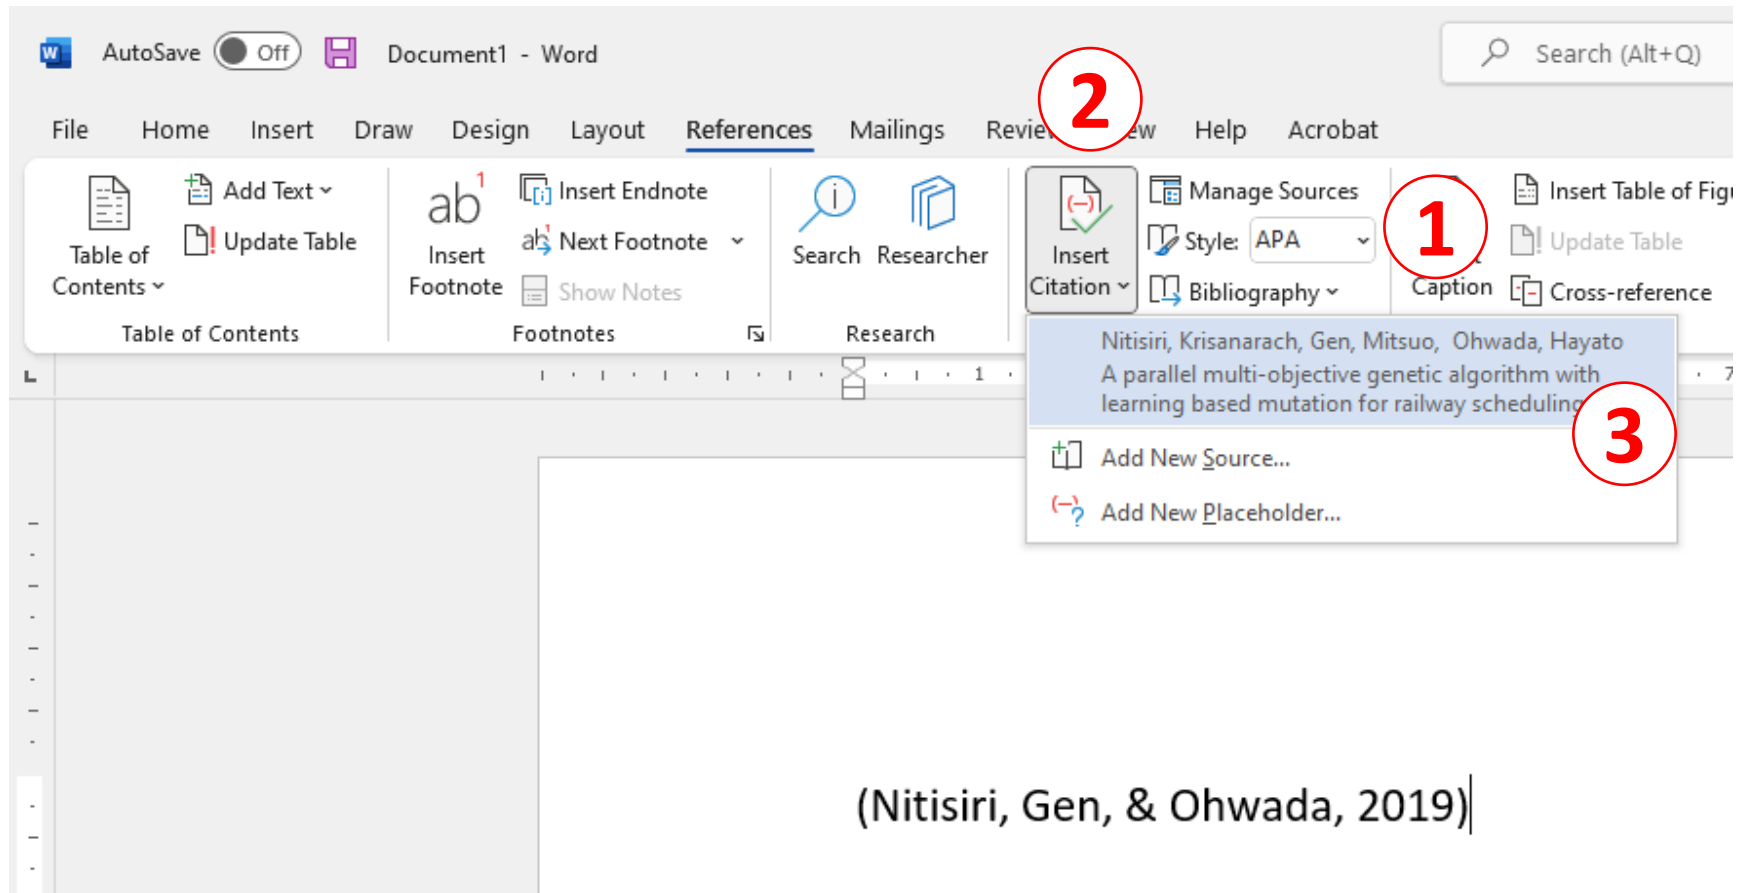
AutoSave Off Document1 - Word

Search (Alt+Q)

File Home Insert Draw Design Layout References Mailings Revie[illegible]w Help Acrobat

2

Table of Contents
Add Text
Update Table
Table of Contents

ab¹
Insert Footnote
Insert Endnote
Next Footnote
Show Notes
Footnotes

Search
Researcher
Research

Insert Citation
Manage Sources
Style: APA
Bibliography

1

Caption
Insert Table of Figu
Update Table
Cross-reference

Nitisiri, Krisanarach, Gen, Mitsuo, Ohwada, Hayato
A parallel multi-objective genetic algorithm with learning based mutation for railway scheduling

3

Add New Source...
Add New Placeholder...

(Nitisiri, Gen, & Ohwada, 2019)